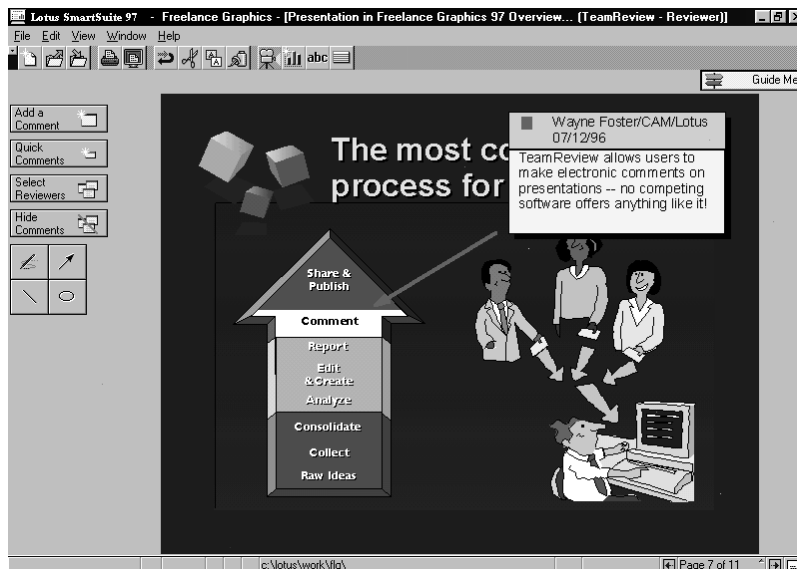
Lotus SmartSuite 97 - Freelance Graphics - [Presentation in Freelance Graphics 97 Overview... (TeamReview - Reviewer)]

File Edit View Window Help

abc

Guide Me

Add a Comment

Quick Comments

Select Reviewers

Hide Comments

The most co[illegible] process for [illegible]

Wayne Foster/CAM/Lotus
07/12/96

TeamReview allows users to make electronic comments on presentations -- no competing software offers anything like it!

Share & Publish

Comment

Report

Edit &Create

Analyze

Consolidate

Collect

Raw Ideas

c:\lotus\work\flg\

Page 7 of 11